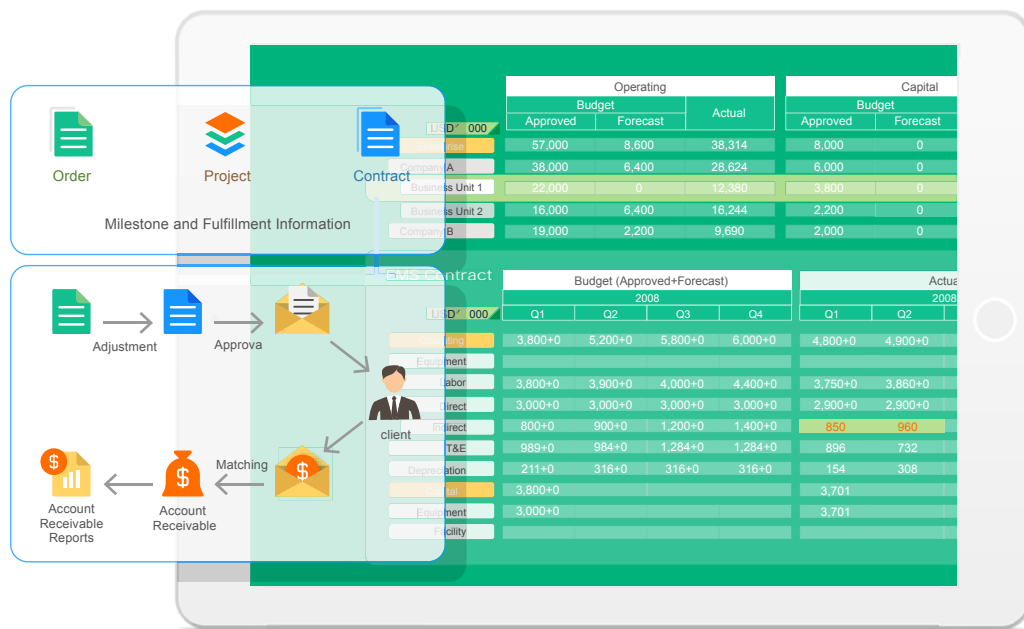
Order

Project

Contract

Milestone and Fulfillment Information

Adjustment

Approva

client

Matching

Account Receivable Reports

Account Receivable

USD' 000

| | Operating | | | Capital | |
|---|---|---|---|---|---|
| | Budget | | Actual | Budget | |
| | Approved | Forecast | | Approved | Forecast |
| Enterprise | 57,000 | 8,600 | 38,314 | 8,000 | 0 |
| Company A | 38,000 | 6,400 | 28,624 | 6,000 | 0 |
| Business Unit 1 | 22,000 | 0 | 12,380 | 3,800 | 0 |
| Business Unit 2 | 16,000 | 6,400 | 16,244 | 2,200 | 0 |
| Company B | 19,000 | 2,200 | 9,690 | 2,000 | 0 |

EMS-Contract

USD' 000

| | Budget (Approved+Forecast) | | | | Actual | |
|---|---|---|---|---|---|---|
| | 2008 | | | | 2008 | |
| | Q1 | Q2 | Q3 | Q4 | Q1 | Q2 |
| Operating | 3,800+0 | 5,200+0 | 5,800+0 | 6,000+0 | 4,800+0 | 4,900+0 |
| Equipment | | | | | | |
| Labor | 3,800+0 | 3,900+0 | 4,000+0 | 4,400+0 | 3,750+0 | 3,860+0 |
| Direct | 3,000+0 | 3,000+0 | 3,000+0 | 3,000+0 | 2,900+0 | 2,900+0 |
| Indirect | 800+0 | 900+0 | 1,200+0 | 1,400+0 | 850 | 960 |
| T&E | 989+0 | 984+0 | 1,284+0 | 1,284+0 | 896 | 732 |
| Depreciation | 211+0 | 316+0 | 316+0 | 316+0 | 154 | 308 |
| Capital | 3,800+0 | | | | 3,701 | |
| Equipment | 3,000+0 | | | | 3,701 | |
| Facility | | | | | | |